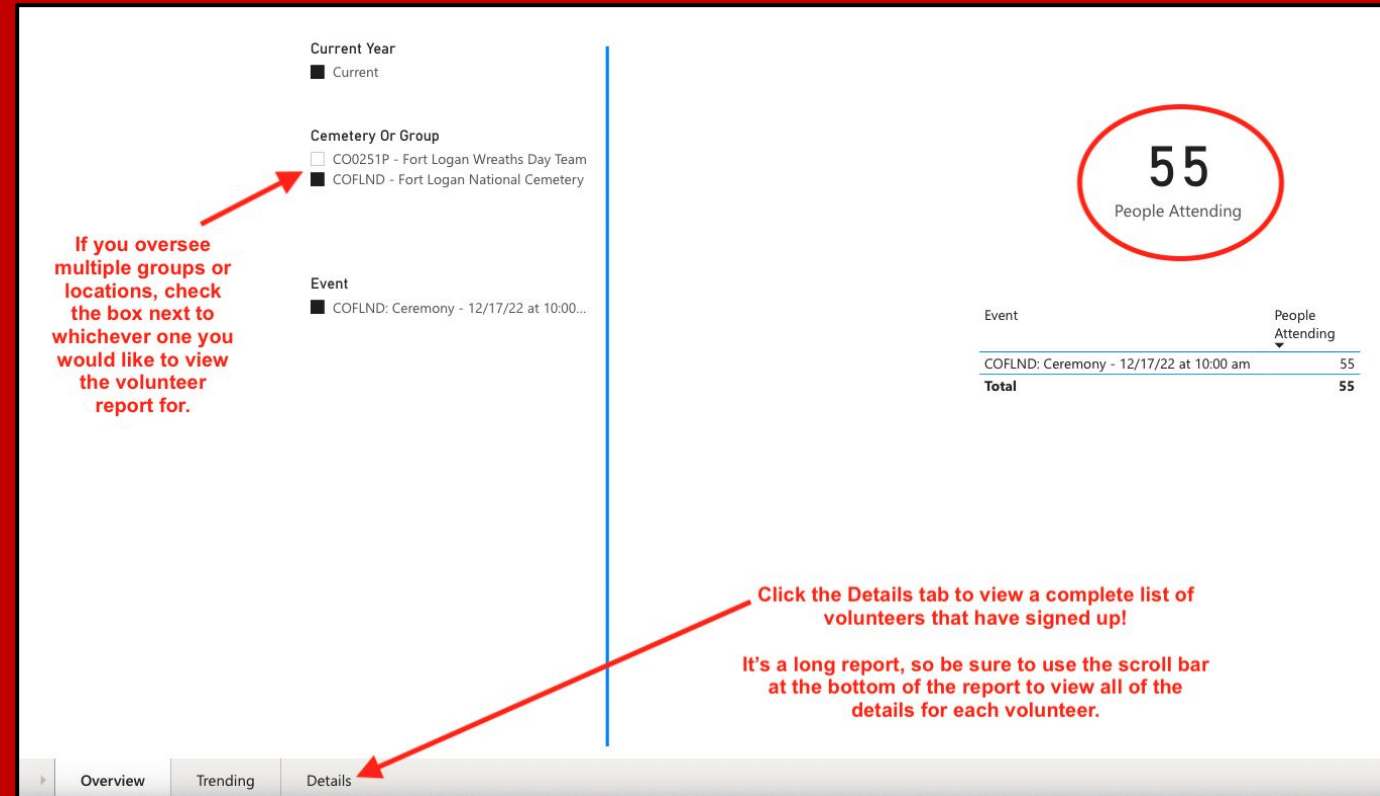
Current Year
Current

Cemetery Or Group
CO0251P - Fort Logan Wreaths Day Team
COFLND - Fort Logan National Cemetery

If you oversee multiple groups or locations, check the box next to whichever one you would like to view the volunteer report for.

Event
COFLND: Ceremony - 12/17/22 at 10:00...

55
People Attending

| Event | People Attending |
|---|---|
| COFLND: Ceremony - 12/17/22 at 10:00 am | 55 |
| Total | 55 |

Click the Details tab to view a complete list of volunteers that have signed up!

It's a long report, so be sure to use the scroll bar at the bottom of the report to view all of the details for each volunteer.

Overview Trending Details